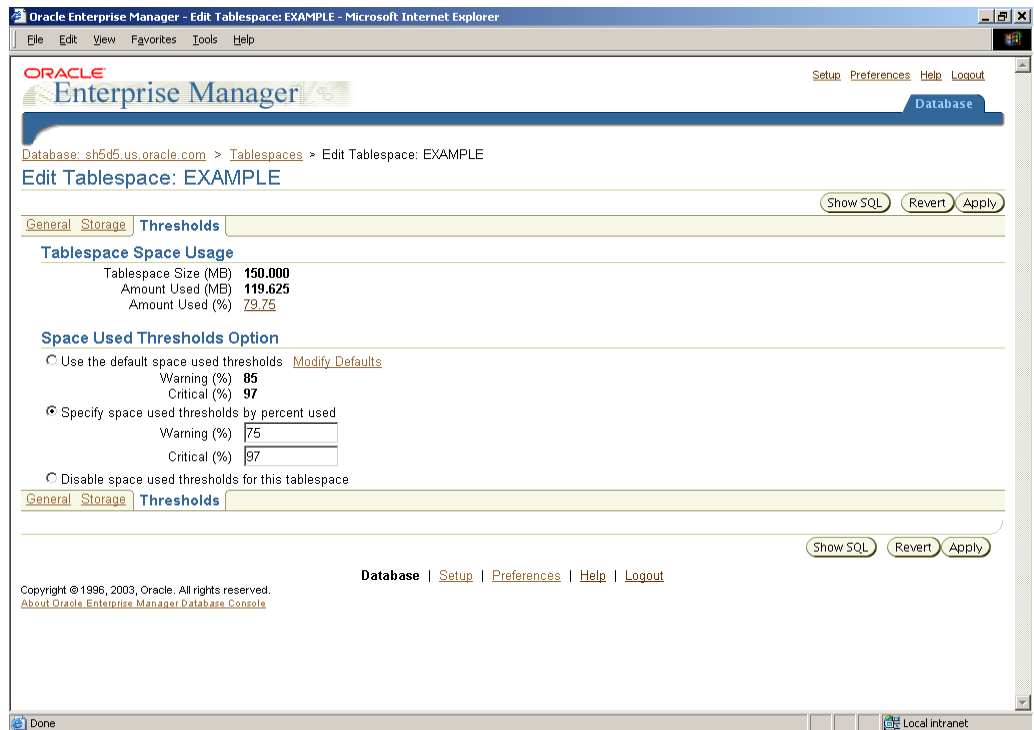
Oracle Enterprise Manager - Edit Tablespace: EXAMPLE - Microsoft Internet Explorer

File Edit View Favorites Tools Help

ORACLE
Enterprise Manager

Setup Preferences Help Logout

Database

Database: sh5d5.us.oracle.com > Tablespaces > Edit Tablespace: EXAMPLE

Edit Tablespace: EXAMPLE

Show SQL Revert Apply

General Storage Thresholds

Tablespace Space Usage

Tablespace Size (MB) 150.000
Amount Used (MB) 119.625
Amount Used (%) 79.75

Space Used Thresholds Option

Use the default space used thresholds Modify Defaults
Warning (%) 85
Critical (%) 97

Specify space used thresholds by percent used
Warning (%) 75
Critical (%) 97

Disable space used thresholds for this tablespace

General Storage Thresholds

Show SQL Revert Apply

Database | Setup | Preferences | Help | Logout

Copyright © 1996, 2003, Oracle. All rights reserved.
About Oracle Enterprise Manager Database Console

Done

Local intranet